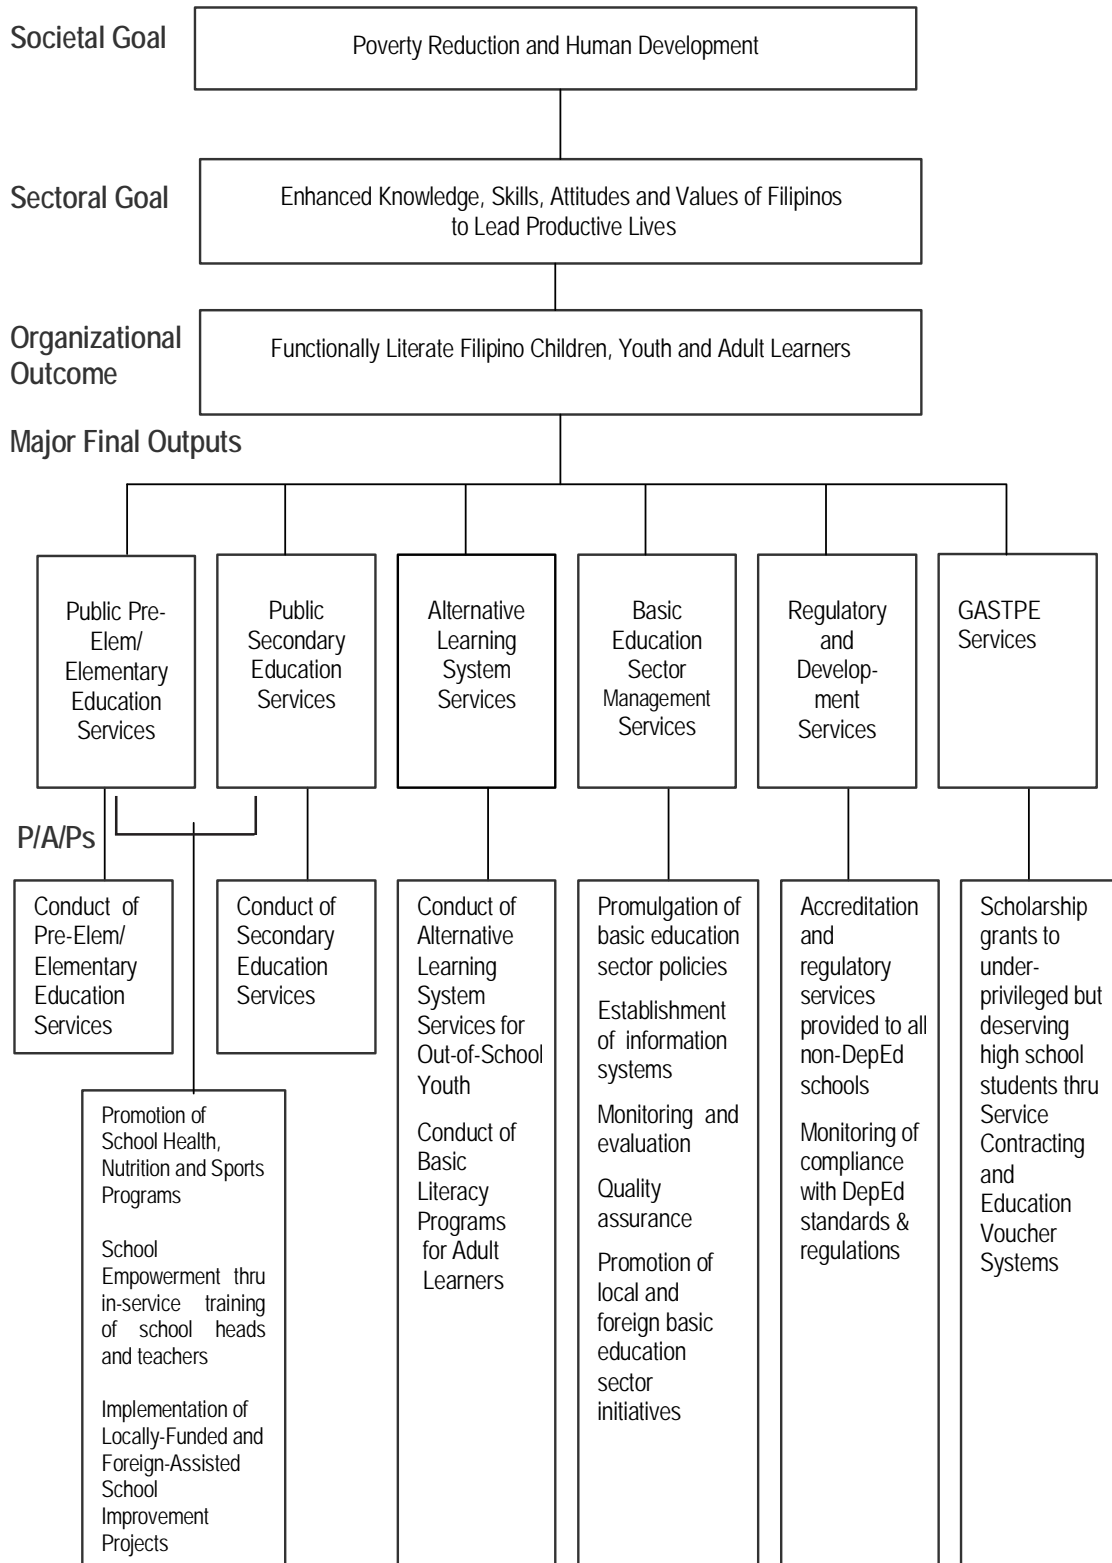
Societal Goal

Poverty Reduction and Human Development

Sectoral Goal

Enhanced Knowledge, Skills, Attitudes and Values of Filipinos to Lead Productive Lives

Organizational Outcome

Functionally Literate Filipino Children, Youth and Adult Learners

Major Final Outputs

Public Pre-Elem/ Elementary Education Services

Public Secondary Education Services

Alternative Learning System Services

Basic Education Sector Management Services

Regulatory and Development Services

GASTPE Services

P/A/Ps

Conduct of Pre-Elem/ Elementary Education Services

Conduct of Secondary Education Services

Promotion of School Health, Nutrition and Sports Programs

School Empowerment thru in-service training of school heads and teachers

Implementation of Locally-Funded and Foreign-Assisted School Improvement Projects

Conduct of Alternative Learning System Services for Out-of-School Youth

Conduct of Basic Literacy Programs for Adult Learners

Promulgation of basic education sector policies

Establishment of information systems

Monitoring and evaluation

Quality assurance

Promotion of local and foreign basic education sector initiatives

Accreditation and regulatory services provided to all non-DepEd schools

Monitoring of compliance with DepEd standards & regulations

Scholarship grants to under-privileged but deserving high school students thru Service Contracting and Education Voucher Systems